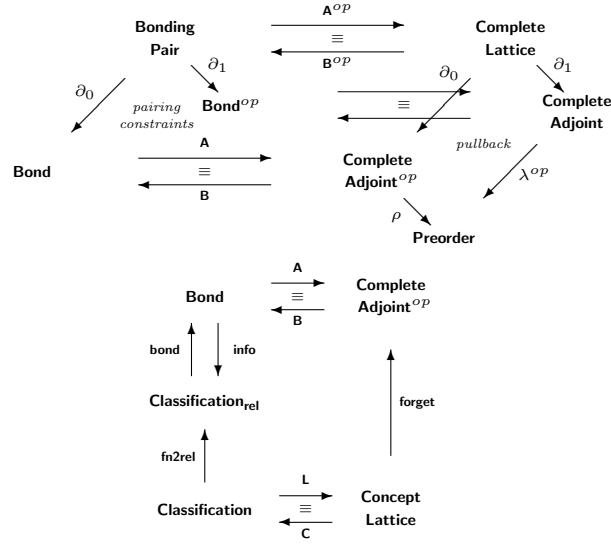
Bonding Pair

$\mathbf{A}^{op}$

$\equiv$

$\mathbf{B}^{op}$

Complete Lattice

$\partial_0$

$\partial_1$

*pairing constraints*

Bond$^{op}$

$\partial_0$

$\equiv$

$\partial_1$

Complete Adjoint

Bond

A

$\equiv$

B

Complete Adjoint$^{op}$

*pullback*

$\lambda^{op}$

$\rho$

Preorder

A

Bond

$\equiv$

B

Complete Adjoint$^{op}$

bond

info

Classification$_{\text{rel}}$

forget

fn2rel

L

Classification

$\equiv$

C

Concept Lattice